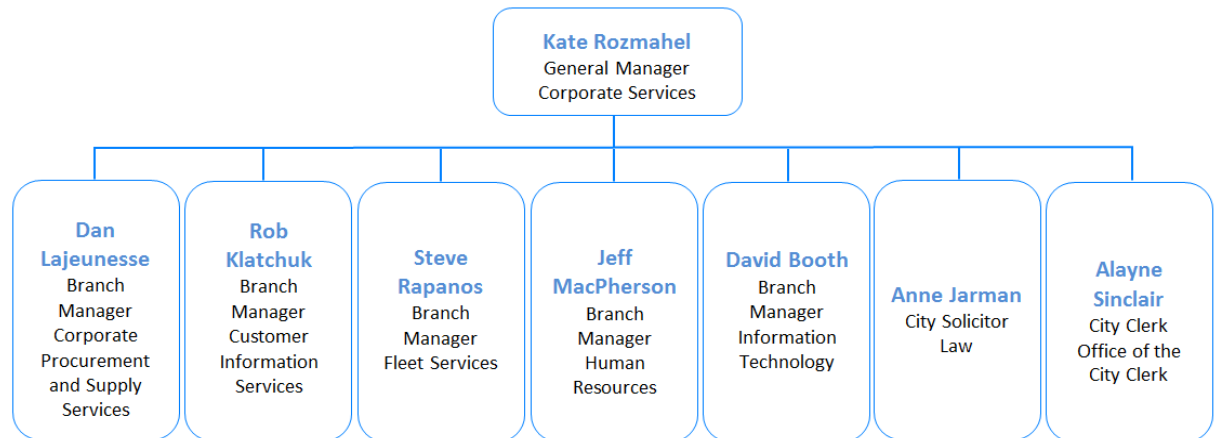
Kate Rozmahel
General Manager
Corporate Services

Dan Lajeunesse
Branch Manager Corporate Procurement and Supply Services

Rob Klatchuk
Branch Manager Customer Information Services

Steve Rapanos
Branch Manager Fleet Services

Jeff MacPherson
Branch Manager Human Resources

David Booth
Branch Manager Information Technology

Anne Jarman
City Solicitor
Law

Alayne Sinclair
City Clerk
Office of the City Clerk